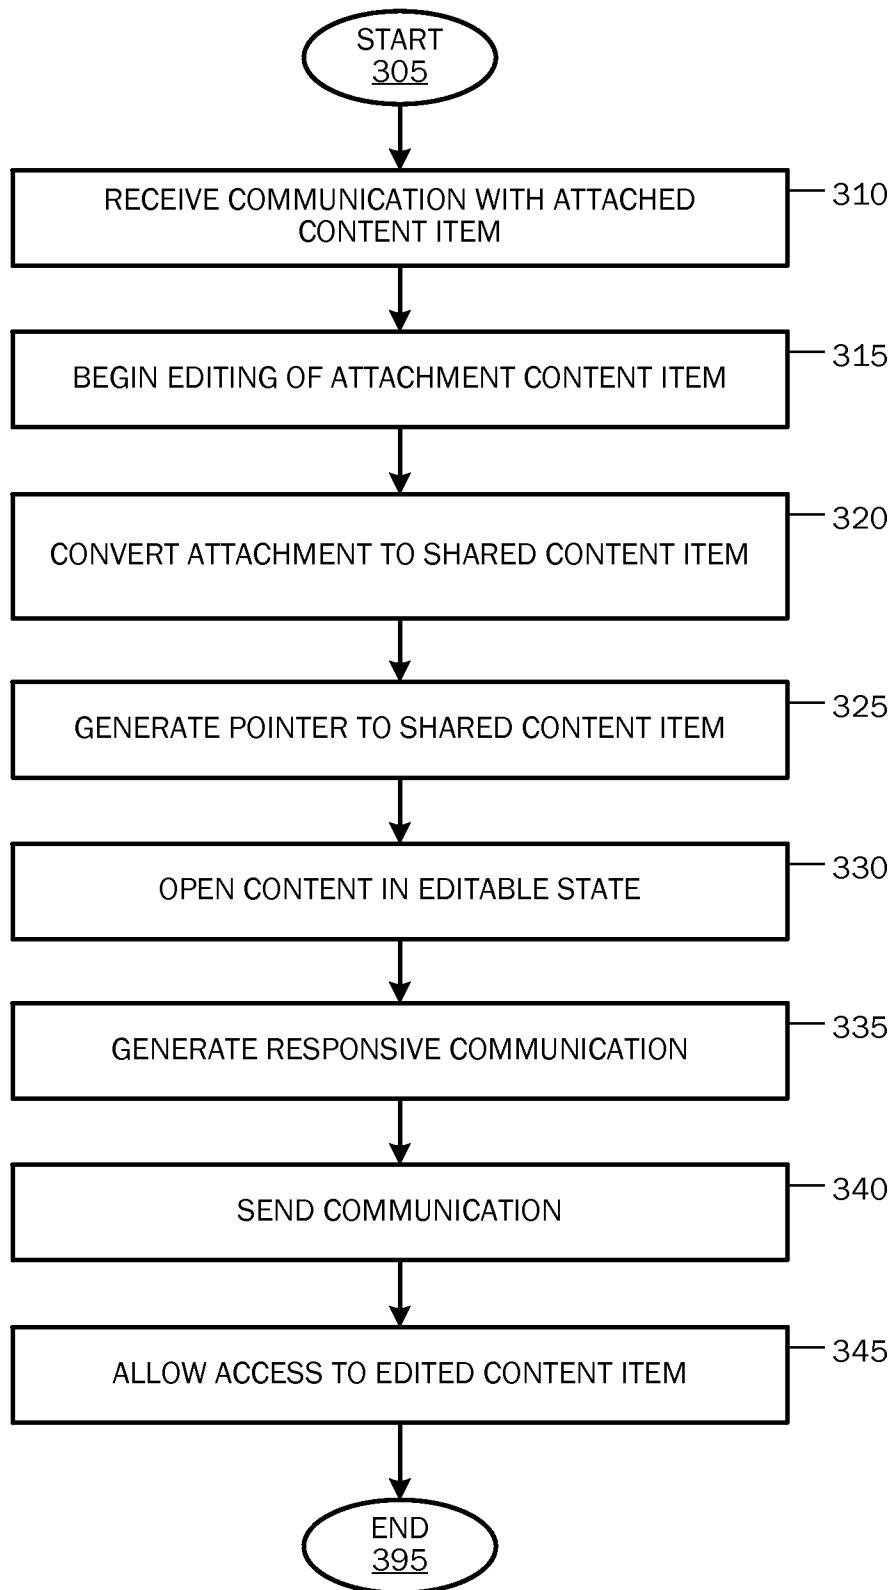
START
305

RECEIVE COMMUNICATION WITH ATTACHED CONTENT ITEM

310

BEGIN EDITING OF ATTACHMENT CONTENT ITEM

315

CONVERT ATTACHMENT TO SHARED CONTENT ITEM

320

GENERATE POINTER TO SHARED CONTENT ITEM

325

OPEN CONTENT IN EDITABLE STATE

330

GENERATE RESPONSIVE COMMUNICATION

335

SEND COMMUNICATION

340

ALLOW ACCESS TO EDITED CONTENT ITEM

345

END
395